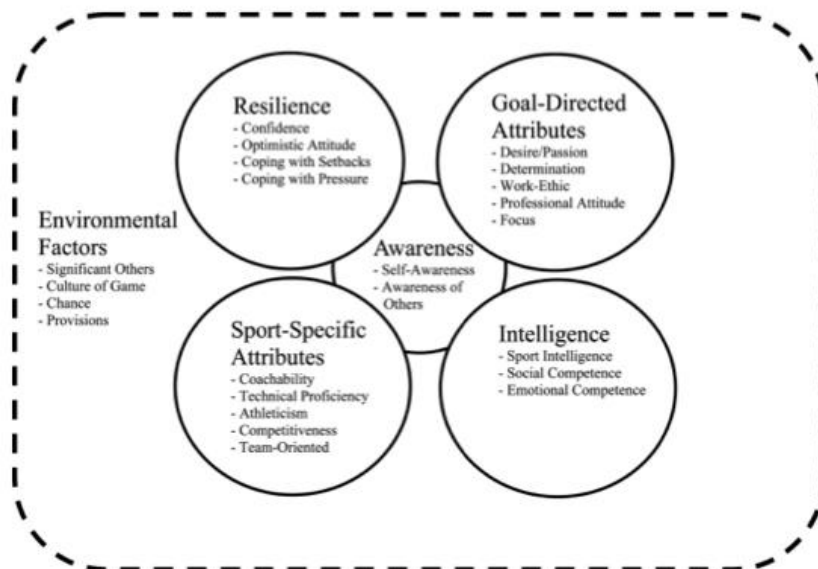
Resilience
- Confidence
- Optimistic Attitude
- Coping with Setbacks
- Coping with Pressure

Goal-Directed Attributes
- Desire/Passion
- Determination
- Work-Ethic
- Professional Attitude
- Focus

Environmental Factors
- Significant Others
- Culture of Game
- Chance
- Provisions

Awareness
- Self-Awareness
- Awareness of Others

Sport-Specific Attributes
- Coachability
- Technical Proficiency
- Athleticism
- Competitiveness
- Team-Oriented

Intelligence
- Sport Intelligence
- Social Competence
- Emotional Competence